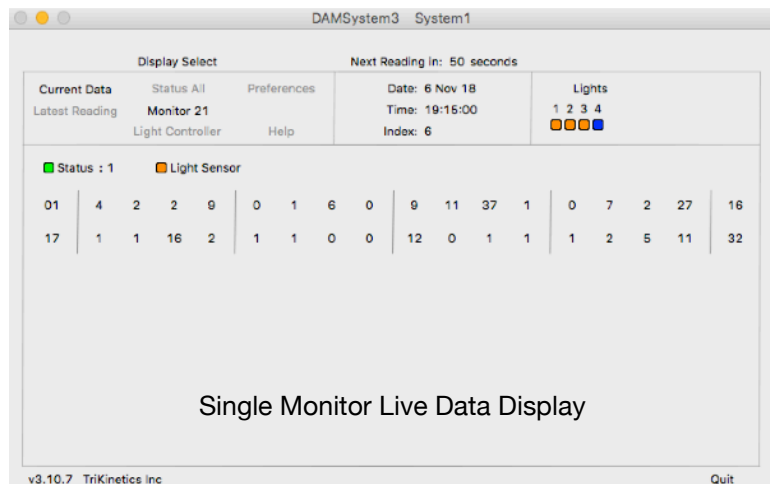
DAMSystem3 System1

Display Select

Next Reading in: 50 seconds

Current Data
Status All
Preferences
Latest Reading
Monitor 21
Light Controller
Help

Date: 6 Nov 18
Time: 19:15:00
Index: 6

Lights
1 2 3 4

Status : 1
Light Sensor

| 01 | 4 | 2 | 2 | 9 | 0 | 1 | 6 | 0 | 9 | 11 | 37 | 1 | 0 | 7 | 2 | 27 | 16 |
|---|---|---|---|---|---|---|---|---|---|---|---|---|---|---|---|---|---|
| 17 | 1 | 1 | 16 | 2 | 1 | 1 | 0 | 0 | 12 | 0 | 1 | 1 | 1 | 2 | 5 | 11 | 32 |

Single Monitor Live Data Display

v3.10.7 TriKinetics Inc
Quit